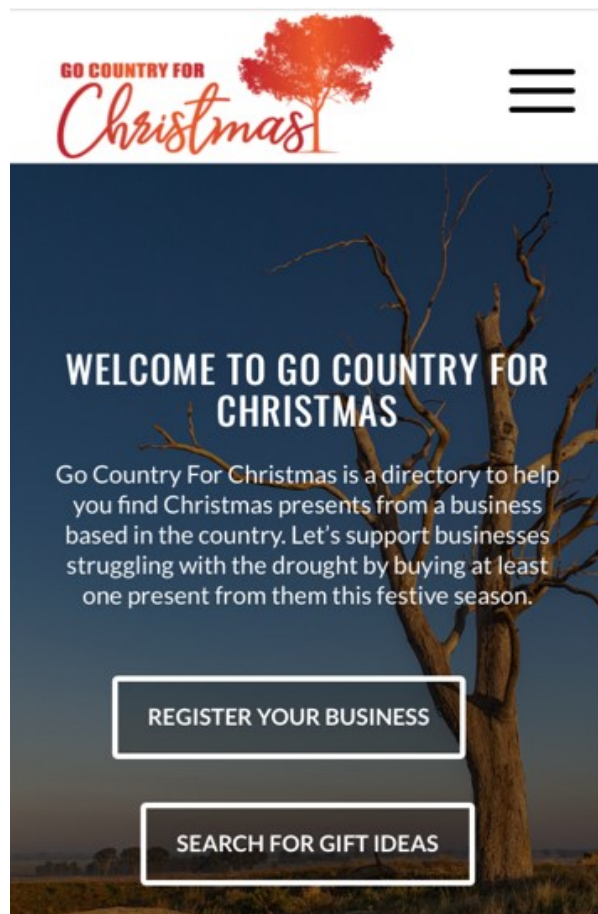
GO COUNTRY FOR
Christmas

WELCOME TO GO COUNTRY FOR CHRISTMAS

Go Country For Christmas is a directory to help you find Christmas presents from a business based in the country. Let's support businesses struggling with the drought by buying at least one present from them this festive season.

REGISTER YOUR BUSINESS

SEARCH FOR GIFT IDEAS